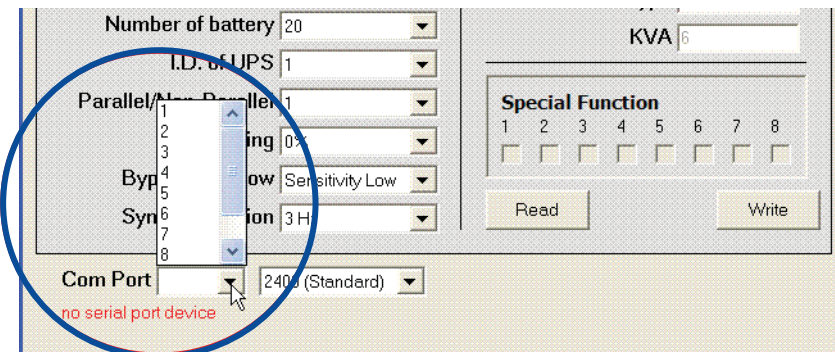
Number of battery 20

KVA 6

I.D. of UPS 1

Parallel/Non-Parallel 1

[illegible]ing 0%

Byp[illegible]ow Sensitivity Low

Syn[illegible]ion 3 Hz

1
2
3
4
5
6
7
8

Special Function
1 2 3 4 5 6 7 8

Read

Write

Com Port

2400 (Standard)

no serial port device